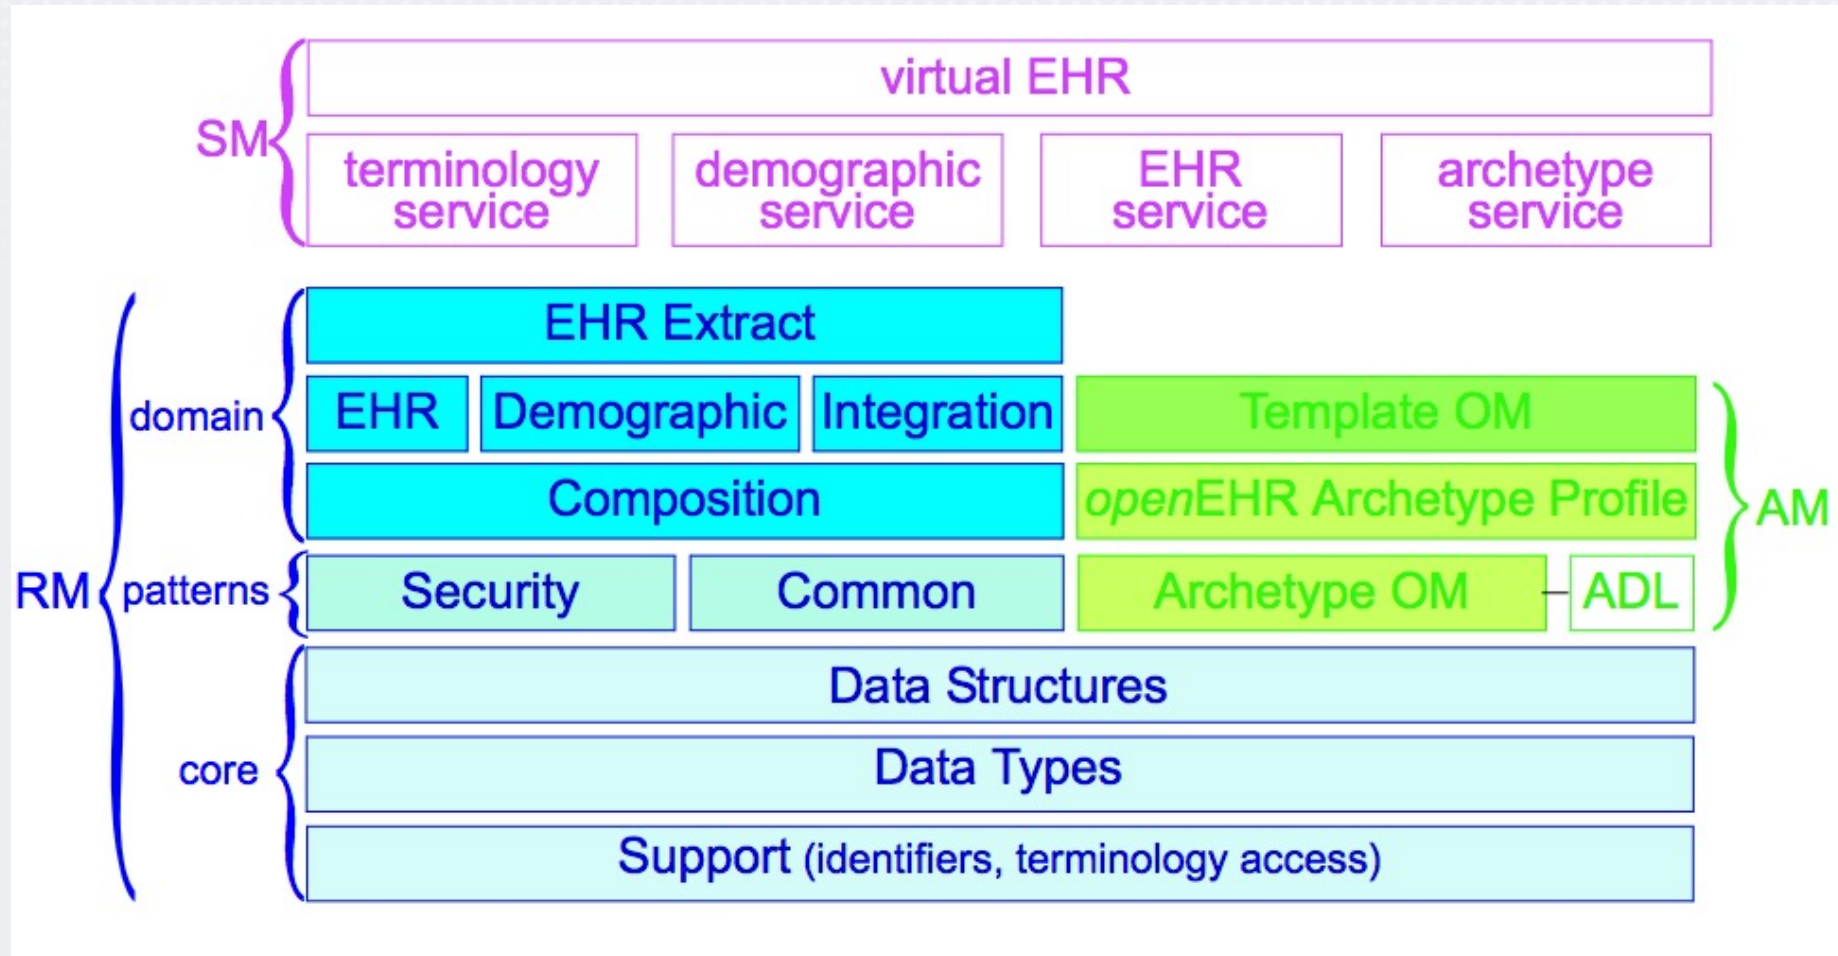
SM

virtual EHR

terminology service

demographic service

EHR service

archetype service

RM

domain

EHR Extract

EHR

Demographic

Integration

Composition

patterns

Security

Common

core

Data Structures

Data Types

Support (identifiers, terminology access)

Template OM

openEHR Archetype Profile

Archetype OM

ADL

AM